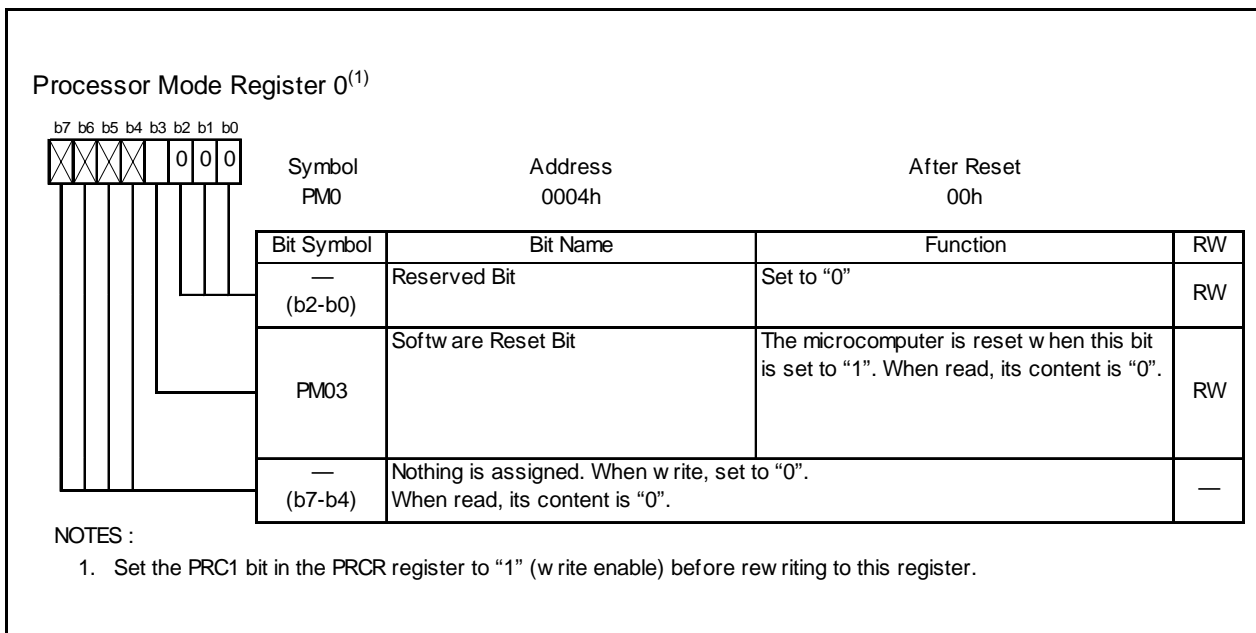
Processor Mode Register 0$^{(1)}$

b7 b6 b5 b4 b3 b2 b1 b0

0 0 0

Symbol
PM0

Address
0004h

After Reset
00h

| Bit Symbol | Bit Name | Function | RW |
|---|---|---|---|
| — (b2-b0) | Reserved Bit | Set to “0” | RW |
| PM03 | Softw are Reset Bit | The microcomputer is reset w hen this bit is set to “1”. When read, its content is “0”. | RW |
| — (b7-b4) | Nothing is assigned. When w rite, set to “0”. When read, its content is “0”. | | — |

NOTES :

1. Set the PRC1 bit in the PRCR register to “1” (w rite enable) before rew riting to this register.